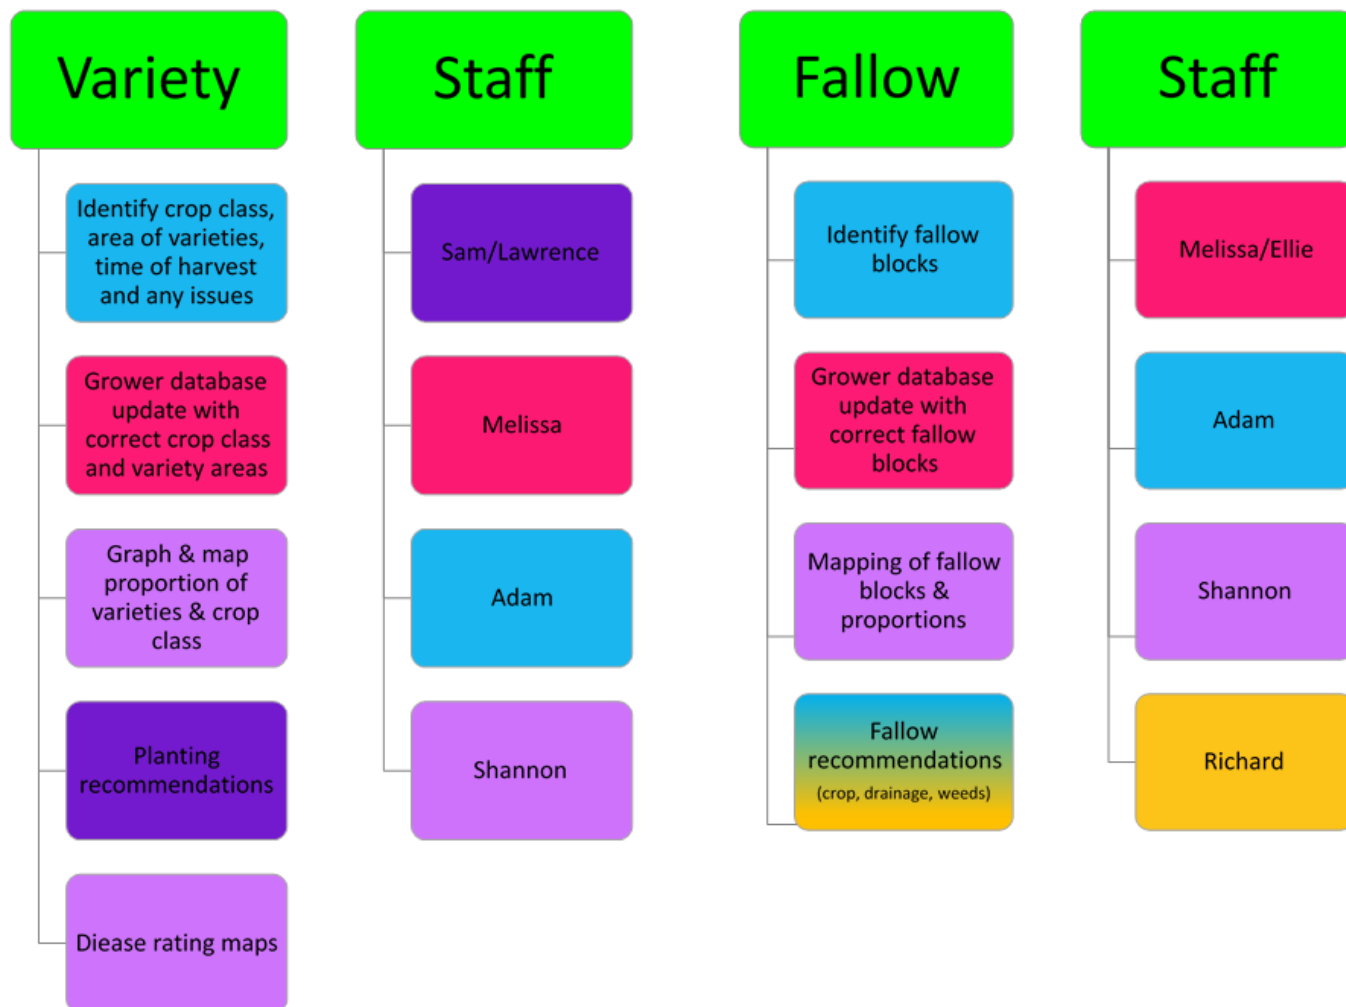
Variety

Identify crop class, area of varieties, time of harvest and any issues

Grower database update with correct crop class and variety areas

Graph & map proportion of varieties & crop class

Planting recommendations

Diease rating maps

Staff

Sam/Lawrence

Melissa

Adam

Shannon

Fallow

Identify fallow blocks

Grower database update with correct fallow blocks

Mapping of fallow blocks & proportions

Fallow recommendations (crop, drainage, weeds)

Staff

Melissa/Ellie

Adam

Shannon

Richard